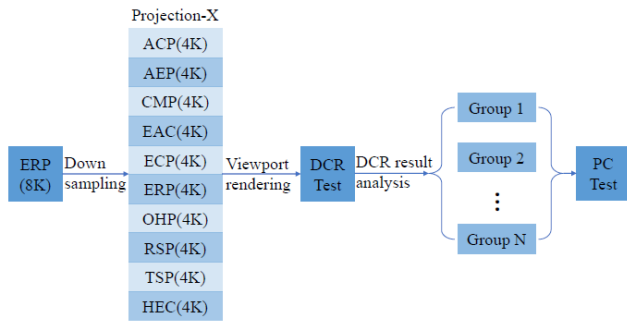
Projection-X

ACP(4K)
AEP(4K)
CMP(4K)
EAC(4K)
ECP(4K)
ERP(4K)
OHP(4K)
RSP(4K)
TSP(4K)
HEC(4K)

ERP (8K)

Down sampling

Viewport rendering

DCR Test

DCR result analysis

Group 1
Group 2
⋮
Group N

PC Test